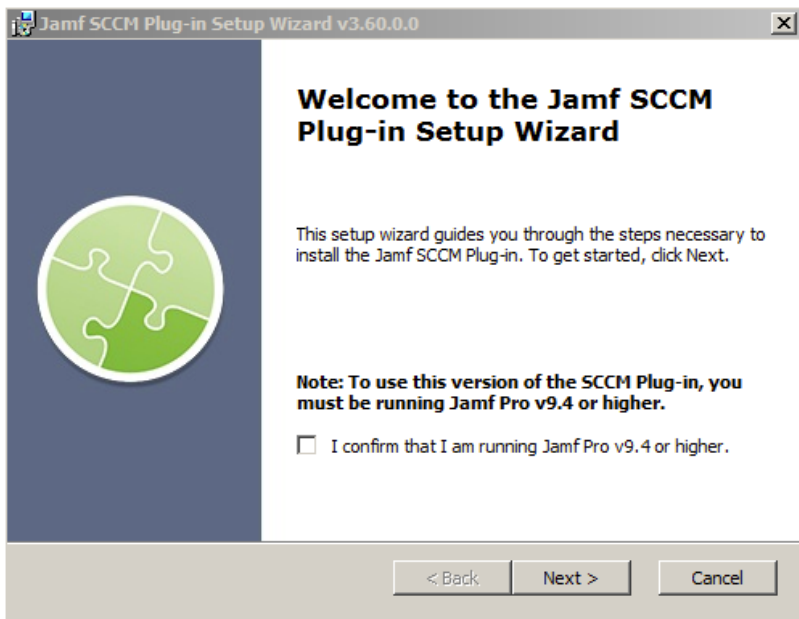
Jamf SCCM Plug-in Setup Wizard v3.60.0.0

Welcome to the Jamf SCCM Plug-in Setup Wizard

This setup wizard guides you through the steps necessary to install the Jamf SCCM Plug-in. To get started, click Next.

Note: To use this version of the SCCM Plug-in, you must be running Jamf Pro v9.4 or higher.

I confirm that I am running Jamf Pro v9.4 or higher.

< Back

Next >

Cancel